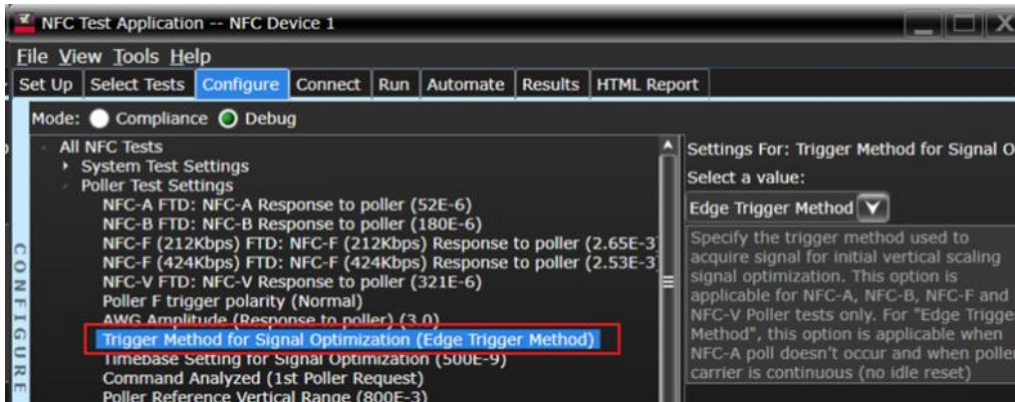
NFC Test Application -- NFC Device 1

File View Tools Help

Set Up | Select Tests | Configure | Connect | Run | Automate | Results | HTML Report

Mode: Compliance Debug

CONFIGURE

All NFC Tests
System Test Settings
Poller Test Settings
NFC-A FTD: NFC-A Response to poller (52E-6)
NFC-B FTD: NFC-B Response to poller (180E-6)
NFC-F (212Kbps) FTD: NFC-F (212Kbps) Response to poller (2.65E-3
NFC-F (424Kbps) FTD: NFC-F (424Kbps) Response to poller (2.53E-3
NFC-V FTD: NFC-V Response to poller (321E-6)
Poller F trigger polarity (Normal)
AWG Amplitude (Response to poller) (3.0)
Trigger Method for Signal Optimization (Edge Trigger Method)
Timebase Setting for Signal Optimization (500E-9)
Command Analyzed (1st Poller Request)
Poller Reference Vertical Range (800E-3)

Settings For: Trigger Method for Signal O

Select a value:

Edge Trigger Method

Specify the trigger method used to acquire signal for initial vertical scaling signal optimization. This option is applicable for NFC-A, NFC-B, NFC-F and NFC-V Poller tests only. For "Edge Trigge Method", this option is applicable when NFC-A poll doesn't occur and when poller carrier is continuous (no idle reset)